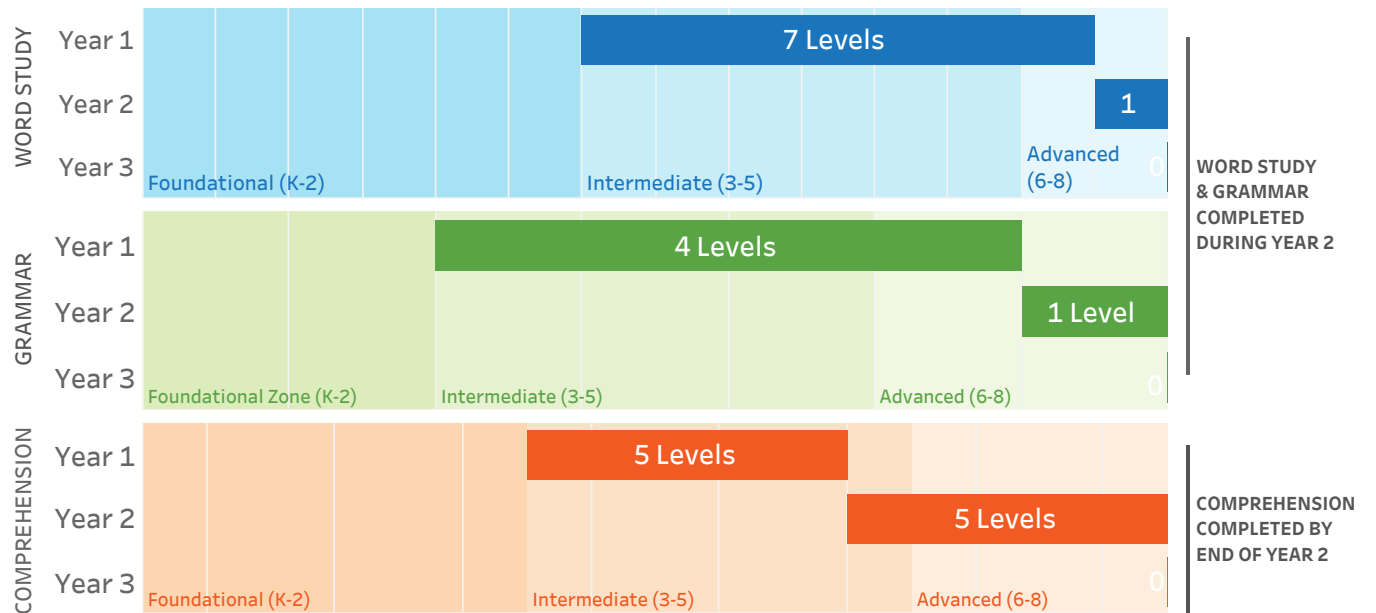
WORD STUDY

Year 1
Year 2
Year 3

7 Levels

1

Foundational (K-2)
Intermediate (3-5)
Advanced (6-8)

0

GRAMMAR

Year 1
Year 2
Year 3

4 Levels

1 Level

Foundational Zone (K-2)
Intermediate (3-5)
Advanced (6-8)

0

WORD STUDY & GRAMMAR COMPLETED DURING YEAR 2

COMPREHENSION

Year 1
Year 2
Year 3

5 Levels

5 Levels

Foundational (K-2)
Intermediate (3-5)
Advanced (6-8)

0

COMPREHENSION COMPLETED BY END OF YEAR 2